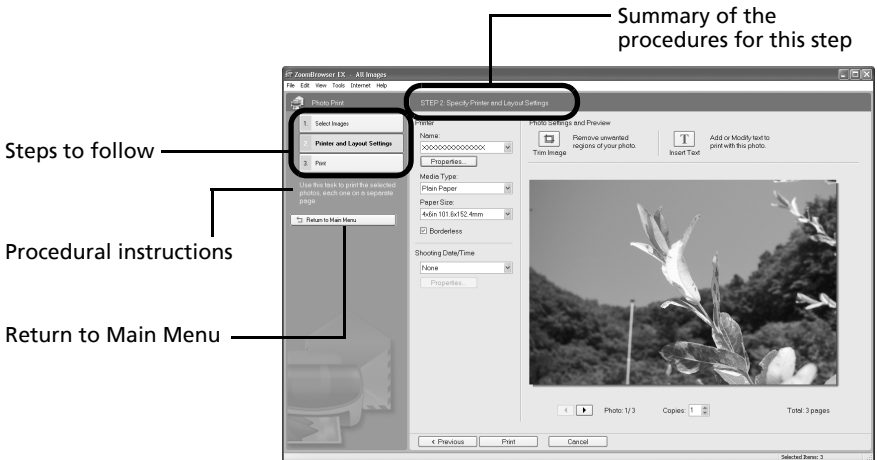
Summary of the procedures for this step

Steps to follow

Procedural instructions

Return to Main Menu

ZoomBrowser EX - All Images
File Edit View Tools Internet Help

Photo Print

STEP 2: Specify Printer and Layout Settings

1. Select Images
2. Printer and Layout Settings
3. Print

Use this task to print the selected photos, each one on a separate page.

Return to Main Menu

Printer
Name:
XXXXXXXXXXXXXX
Properties...
Media Type:
Plain Paper
Paper Size:
4x6in 101.6x152.4mm
Borderless

Shooting Date/Time
None
Properties...

Photo Settings and Preview
Trim Image
Remove unwanted regions of your photo.
Insert Text
Add or Modify text to print with this photo.

Photo: 1/3
Copies: 1
Total: 3 pages

< Previous
Print
Cancel

Selected Items: 3